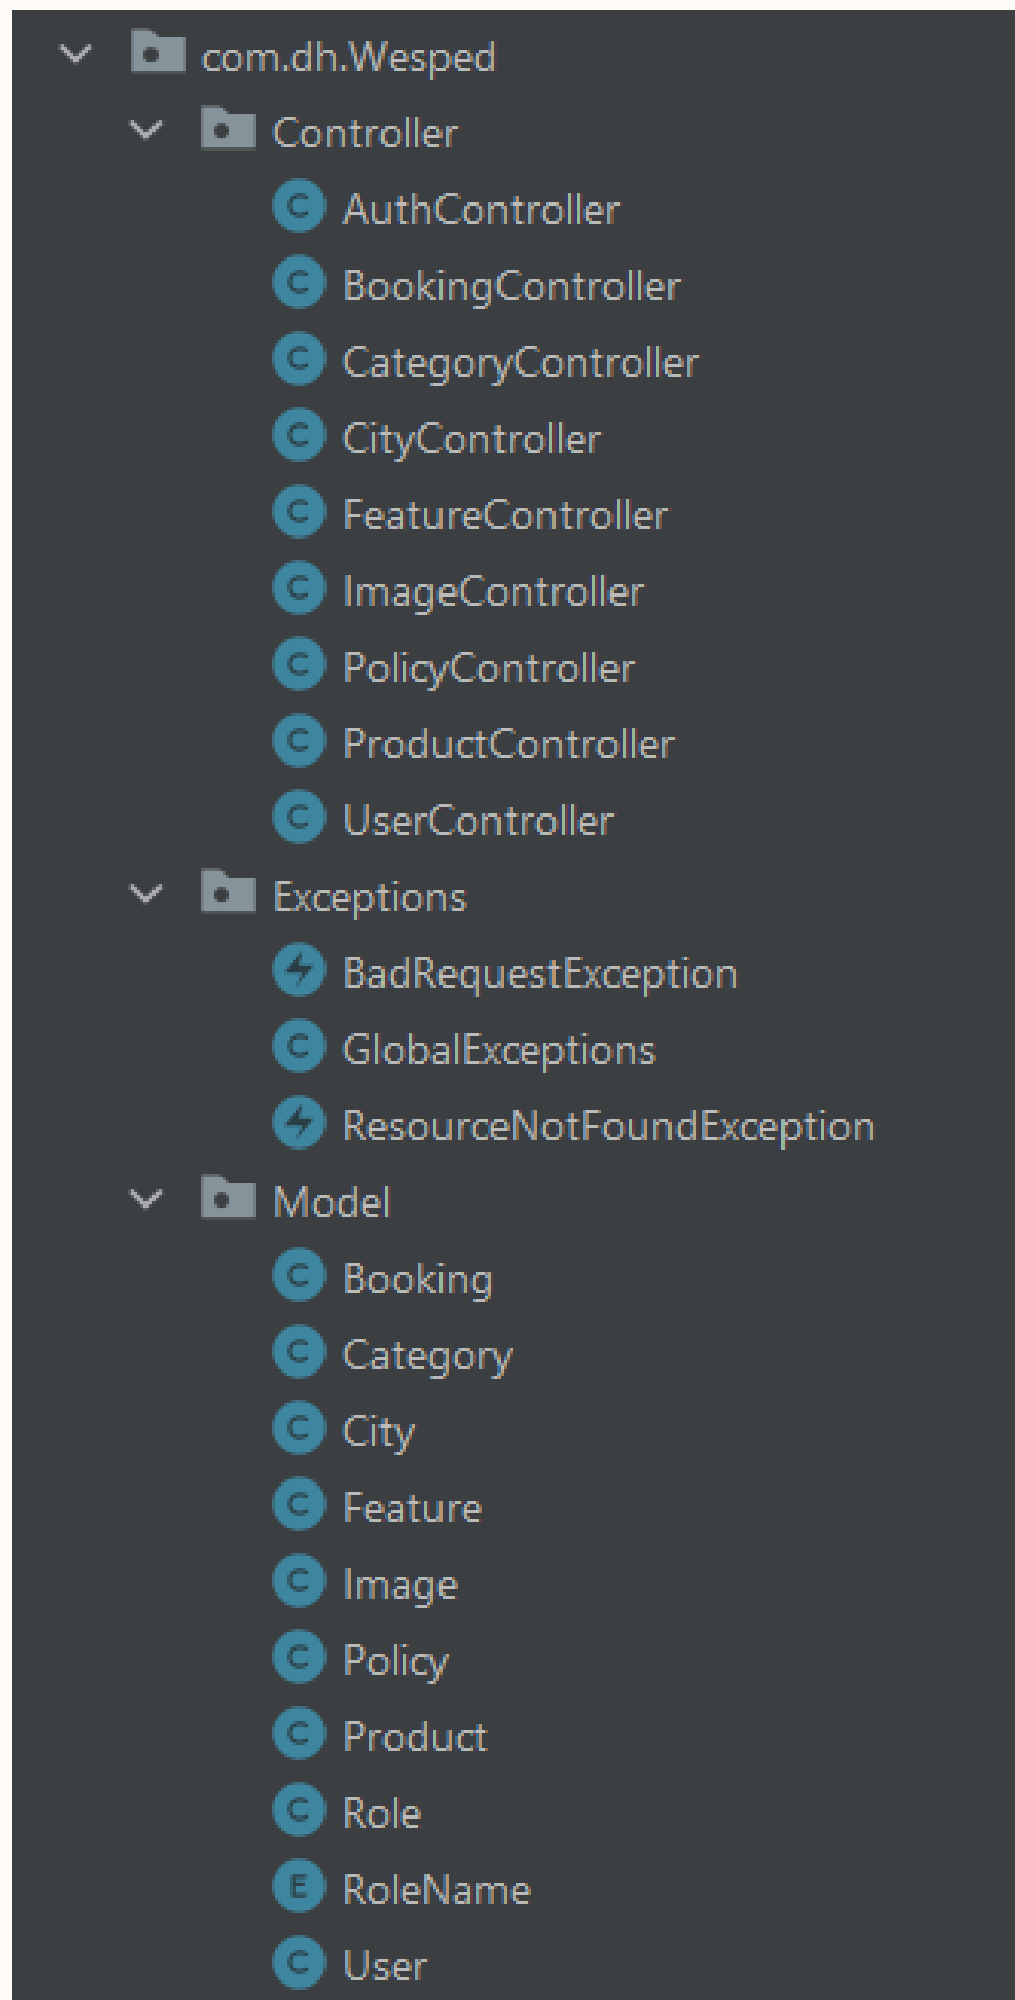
com.dh.Wesped
Controller
AuthController
BookingController
CategoryController
CityController
FeatureController
ImageController
PolicyController
ProductController
UserController
Exceptions
BadRequestException
GlobalExceptions
ResourceNotFoundException
Model
Booking
Category
City
Feature
Image
Policy
Product
Role
RoleName
User